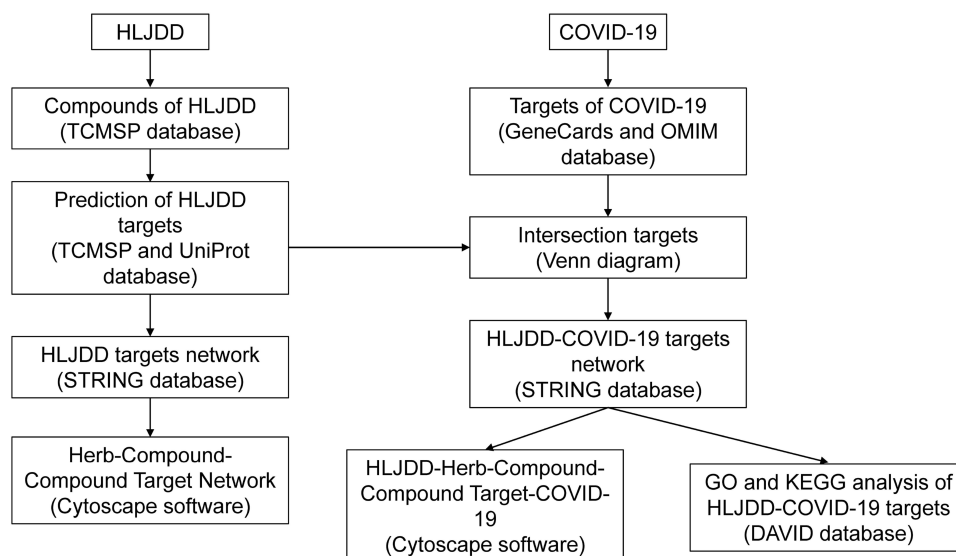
HLJDD

Compounds of HLJDD (TCMSP database)

Prediction of HLJDD targets (TCMSP and UniProt database)

HLJDD targets network (STRING database)

Herb-Compound-Compound Target Network (Cytoscape software)

COVID-19

Targets of COVID-19 (GeneCards and OMIM database)

Intersection targets (Venn diagram)

HLJDD-COVID-19 targets network (STRING database)

HLJDD-Herb-Compound-Compound Target-COVID-19 (Cytoscape software)

GO and KEGG analysis of HLJDD-COVID-19 targets (DAVID database)